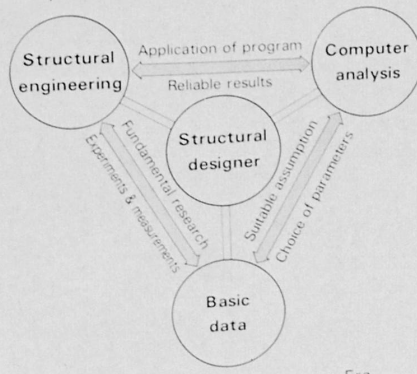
Structural engineering

Application of program

Computer analysis

Reliable results

Structural designer

Fundamental research

Experiments & mesurements

Suitable assumption

Choice of parameters

Basic data